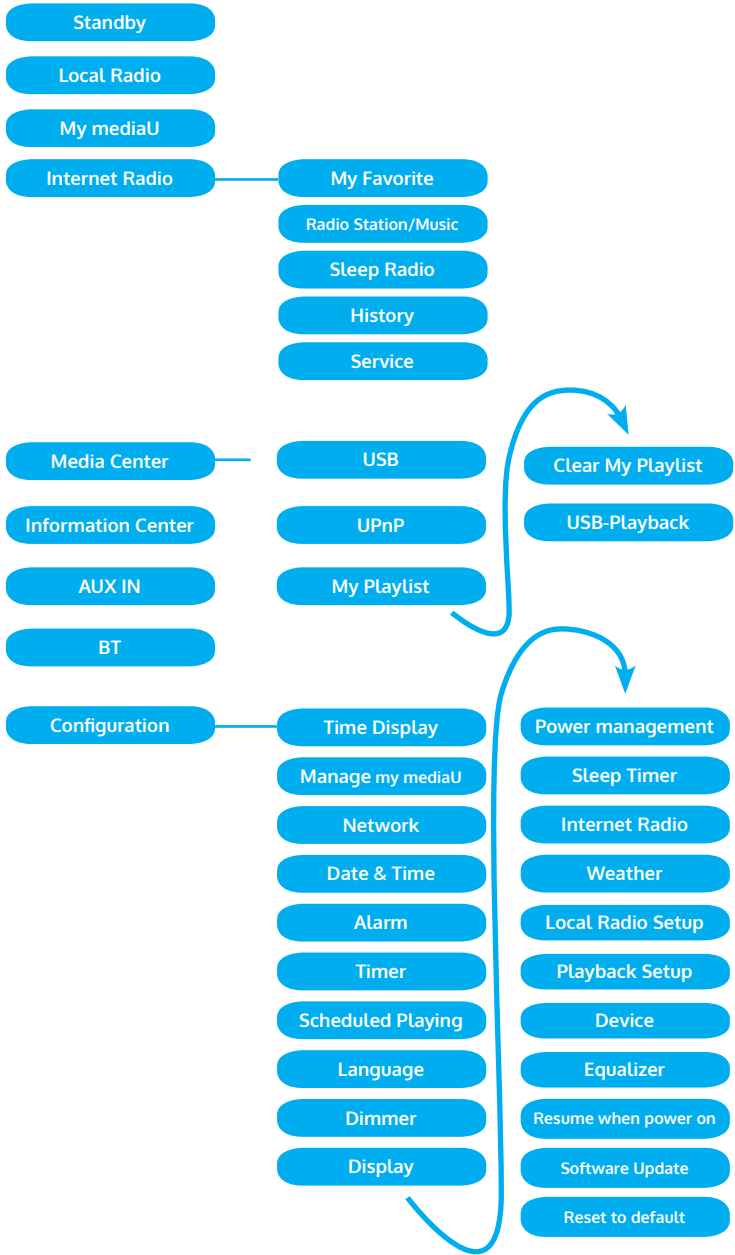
Standby

Local Radio

My mediaU

Internet Radio

My Favorite

Radio Station/Music

Sleep Radio

History

Service

Media Center

USB

UPnP

My Playlist

Clear My Playlist

USB-Playback

Information Center

AUX IN

BT

Configuration

Time Display

Manage my mediaU

Network

Date & Time

Alarm

Timer

Scheduled Playing

Language

Dimmer

Display

Power management

Sleep Timer

Internet Radio

Weather

Local Radio Setup

Playback Setup

Device

Equalizer

Resume when power on

Software Update

Reset to default